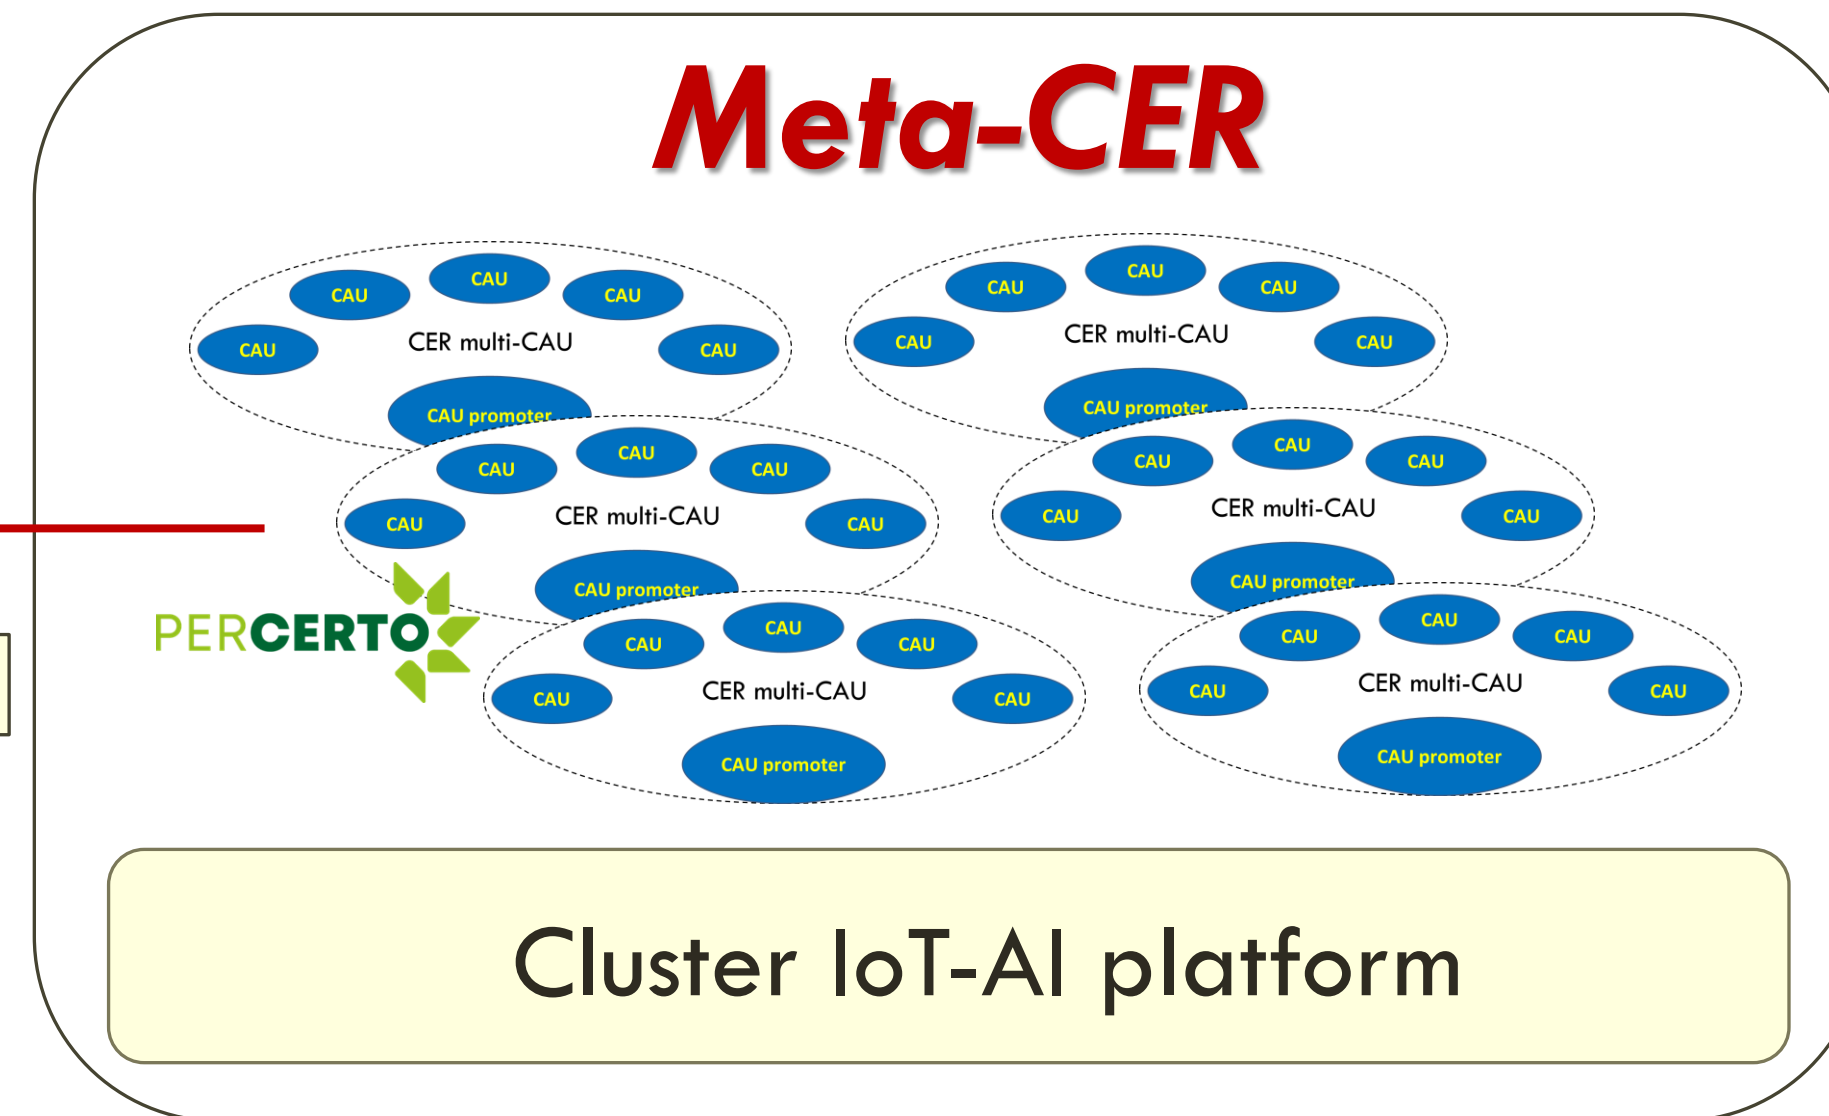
Meta-CER

CAU CAU CAU
CAU CER multi-CAU CAU
CAU promoter

CAU CAU CAU
CAU CER multi-CAU CAU
CAU promoter

CAU CAU CAU
CAU CER multi-CAU CAU
CAU promoter

CAU CAU CAU
CAU CER multi-CAU CAU
CAU promoter

PERCERTO

CAU CAU CAU
CAU CER multi-CAU CAU
CAU promoter

CAU CAU CAU
CAU CER multi-CAU CAU
CAU promoter

Cluster IoT-AI platform